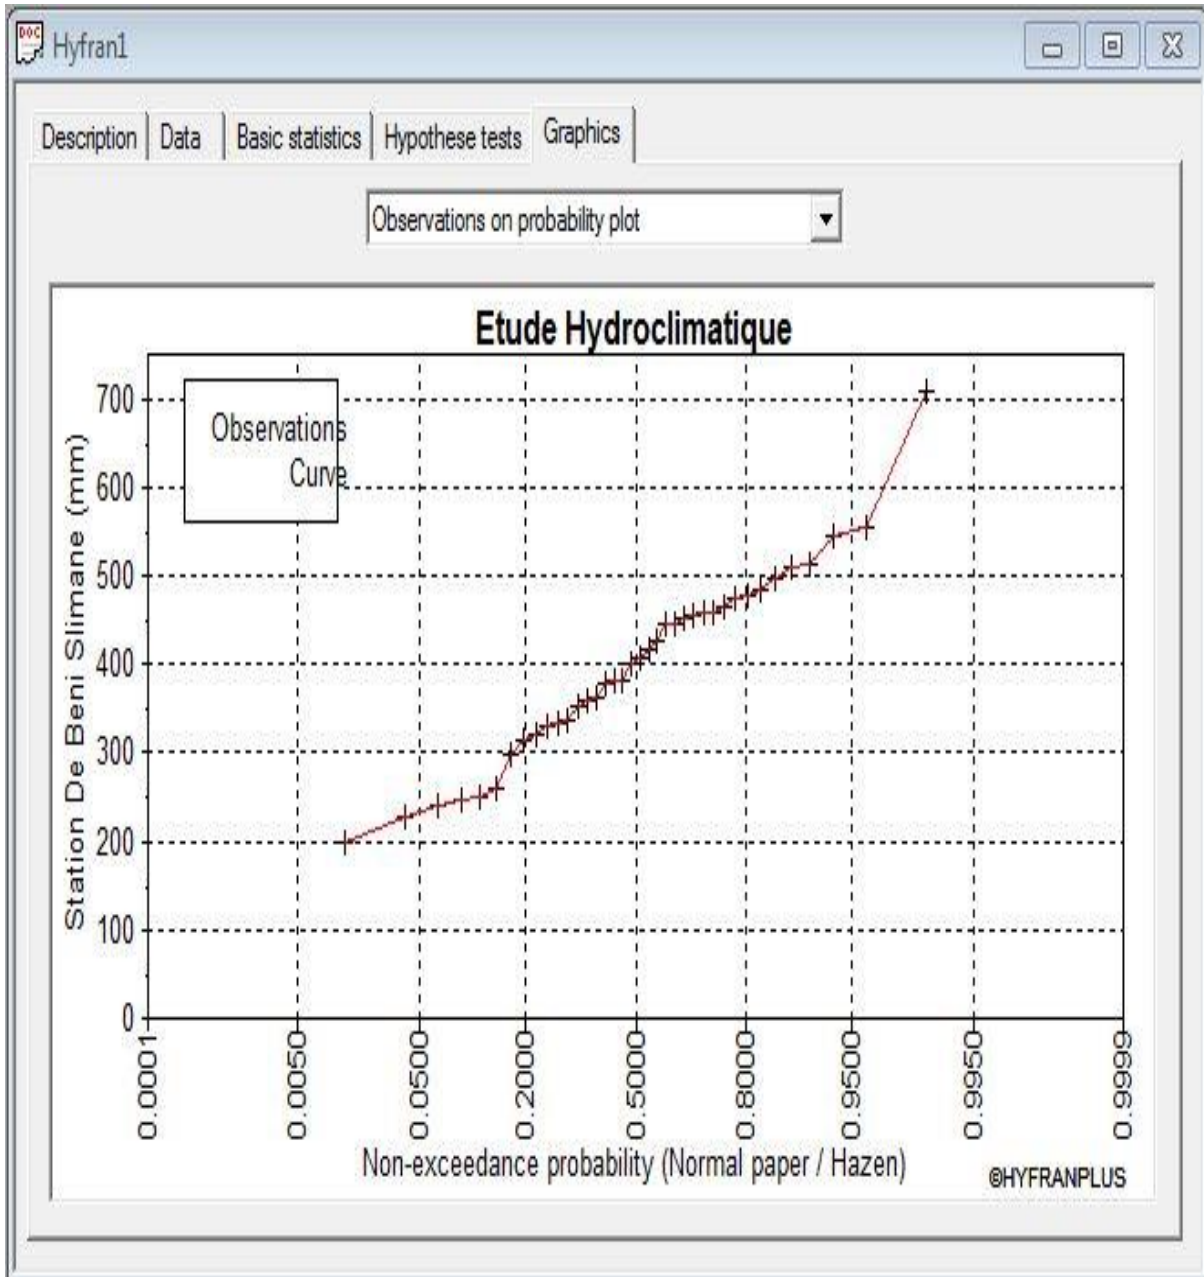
Hyfran1

Description | Data | Basic statistics | Hypothese tests | Graphics

Observations on probability plot

Etude Hydroclimatique

Observations
Curve

Station De Beni Slimane (mm)

700
600
500
400
300
200
100
0

0.0001
0.0050
0.0500
0.2000
0.5000
0.8000
0.9500
0.9950
0.9999

Non-exceedance probability (Normal paper / Hazen)

©HYFRANPLUS